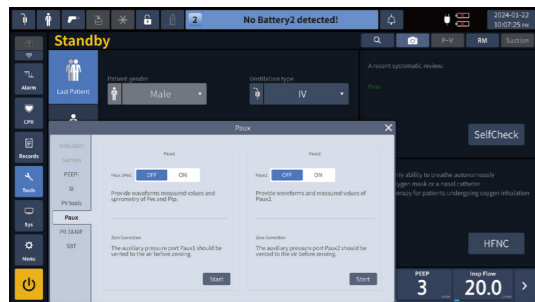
2 No Battery2 detected!

2024-01-22
10:07:25 PM

Standby

P-V RM Suction

Alarm

CPR

Records

Tools

Sys

Menu

Last Patient

Patient gender
Male

Ventilation type
IV

A recent systematic review:

SelfCheck

Paux

Suction

PEEPi

SI

PV tools

Paux

P0.1&NIF

SBT

Paux1

Paux1(Pes) OFF ON

Provide waveforms measured values and spirometry of Pes and Ptp.

Zero Correction

The auxiliary pressure port Paux1 should be vented to the air before zeroing.

Start

Paux2

Paux2 OFF ON

Provide waveforms and measured values of Paux2.

Zero Correction

The auxiliary pressure port Paux2 should be vented to the air before zeroing.

Start

ility ability to breathe autonomously
oxygen mask or a nasal catheter
erapy for patients undergoing oxygen inhalation

HFNC

PEEP
3

Insp Flow
20.0